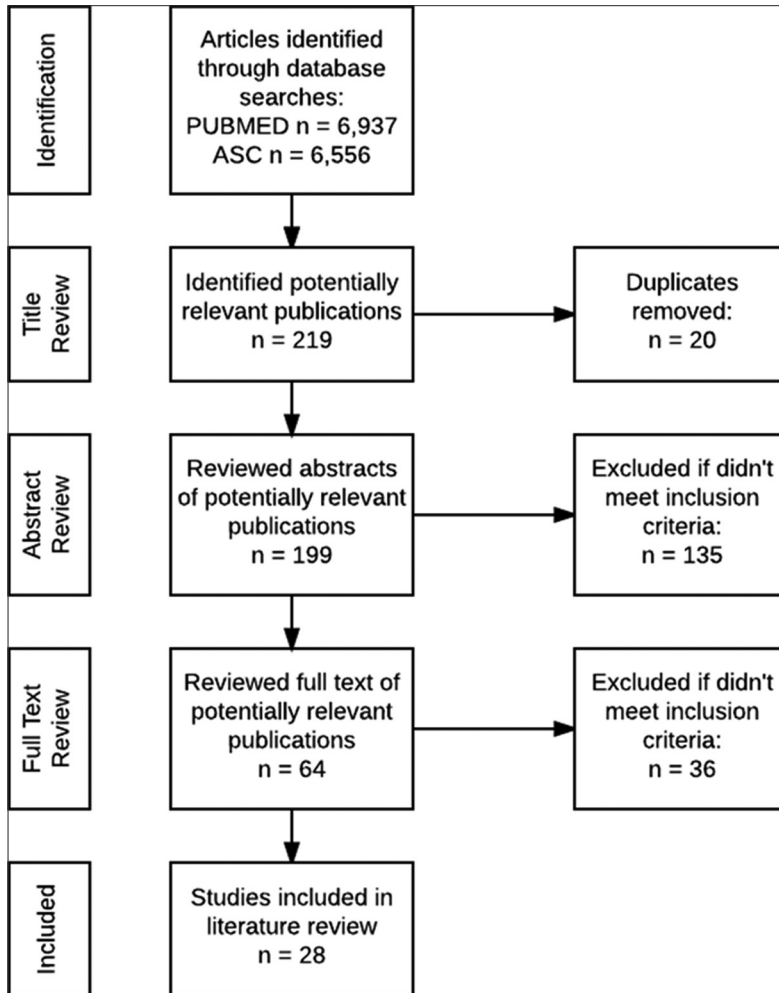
Identification

Articles identified through database searches:
PUBMED n = 6,937
ASC n = 6,556

Title Review

Identified potentially relevant publications
n = 219

Duplicates removed:
n = 20

Abstract Review

Reviewed abstracts of potentially relevant publications
n = 199

Excluded if didn't meet inclusion criteria:
n = 135

Full Text Review

Reviewed full text of potentially relevant publications
n = 64

Excluded if didn't meet inclusion criteria:
n = 36

Included

Studies included in literature review
n = 28